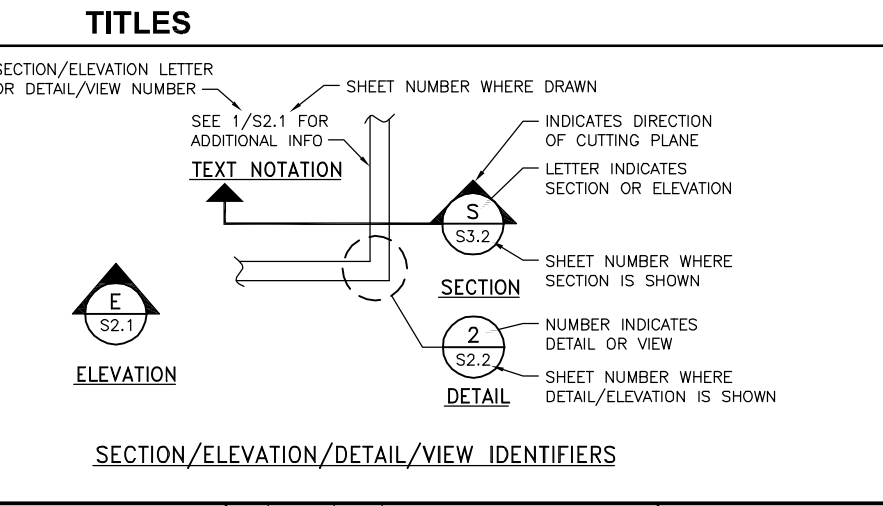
TITLES

SECTION/ELEVATION LETTER OR DETAIL/VIEW NUMBER

SHEET NUMBER WHERE DRAWN

SEE 1/S2.1 FOR ADDITIONAL INFO

TEXT NOTATION

INDICATES DIRECTION OF CUTTING PLANE

LETTER INDICATES SECTION OR ELEVATION

S

S3.2

SHEET NUMBER WHERE SECTION IS SHOWN

SECTION

E

S2.1

ELEVATION

2

S2.2

NUMBER INDICATES DETAIL OR VIEW

SHEET NUMBER WHERE DETAIL/ELEVATION IS SHOWN

DETAIL

SECTION/ELEVATION/DETAIL/VIEW IDENTIFIERS